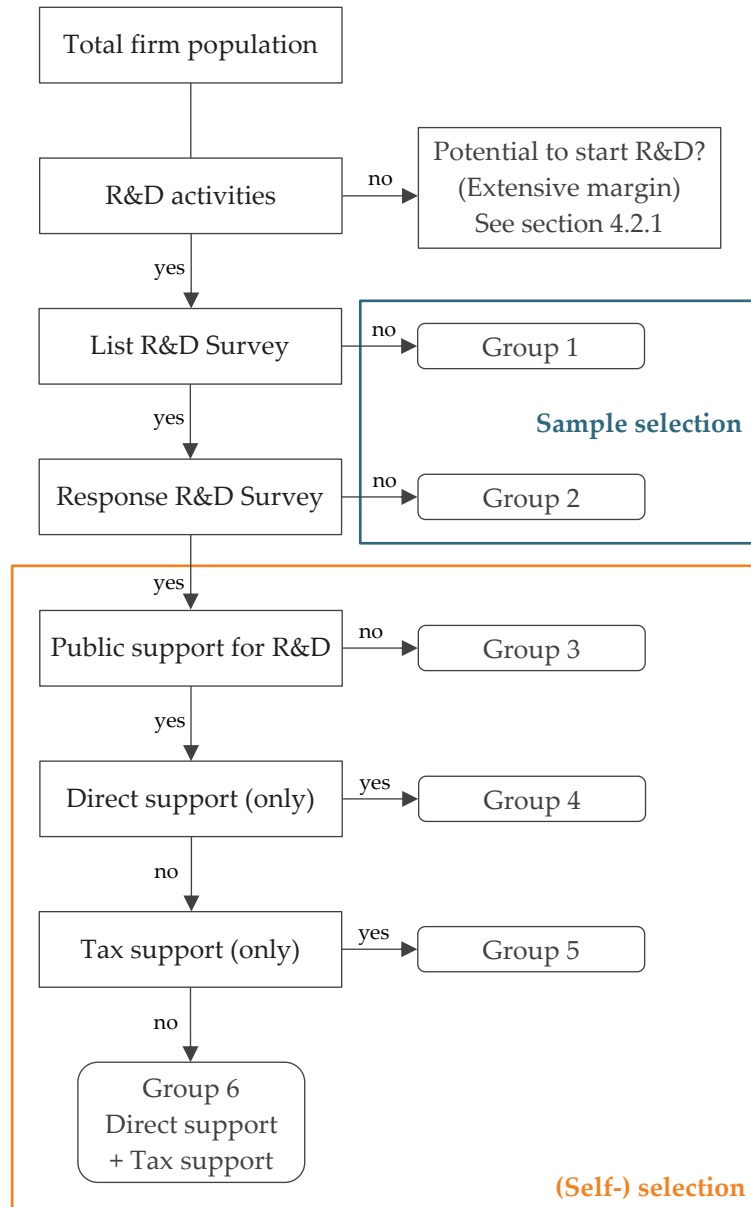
Total firm population

R&D activities

no

Potential to start R&D?
(Extensive margin)
See section 4.2.1

yes

List R&D Survey

no

Group 1

Sample selection

yes

Response R&D Survey

no

Group 2

yes

Public support for R&D

no

Group 3

yes

Direct support (only)

yes

Group 4

no

Tax support (only)

yes

Group 5

no

Group 6
Direct support
+ Tax support

(Self-) selection